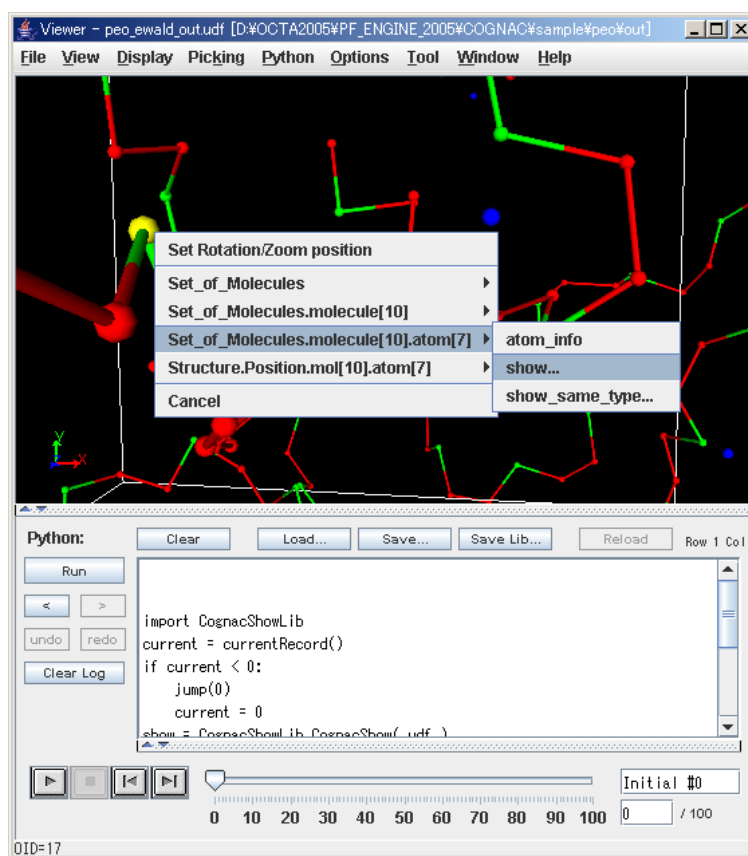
Viewer - peo_ewald_out.udf [D:¥OCTA2005¥PF_ENGINE_2005¥COGNAC¥sample¥peo¥out]

File View Display Picking Python Options Tool Window Help

Set Rotation/Zoom position
Set_of_Molecules
Set_of_Molecules.molecule[10]
Set_of_Molecules.molecule[10].atom[7]
Structure.Position.mol[10].atom[7]
Cancel

atom_info
show...
show_same_type...

Python:
Clear Load... Save... Save Lib... Reload Row 1 Col
Run
< >
undo redo
Clear Log

import CognacShowLib
current = currentRecord()
if current < 0:
    jump(0)
    current = 0
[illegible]

Initial #0
0 / 100
0 10 20 30 40 50 60 70 80 90 100

OID=17